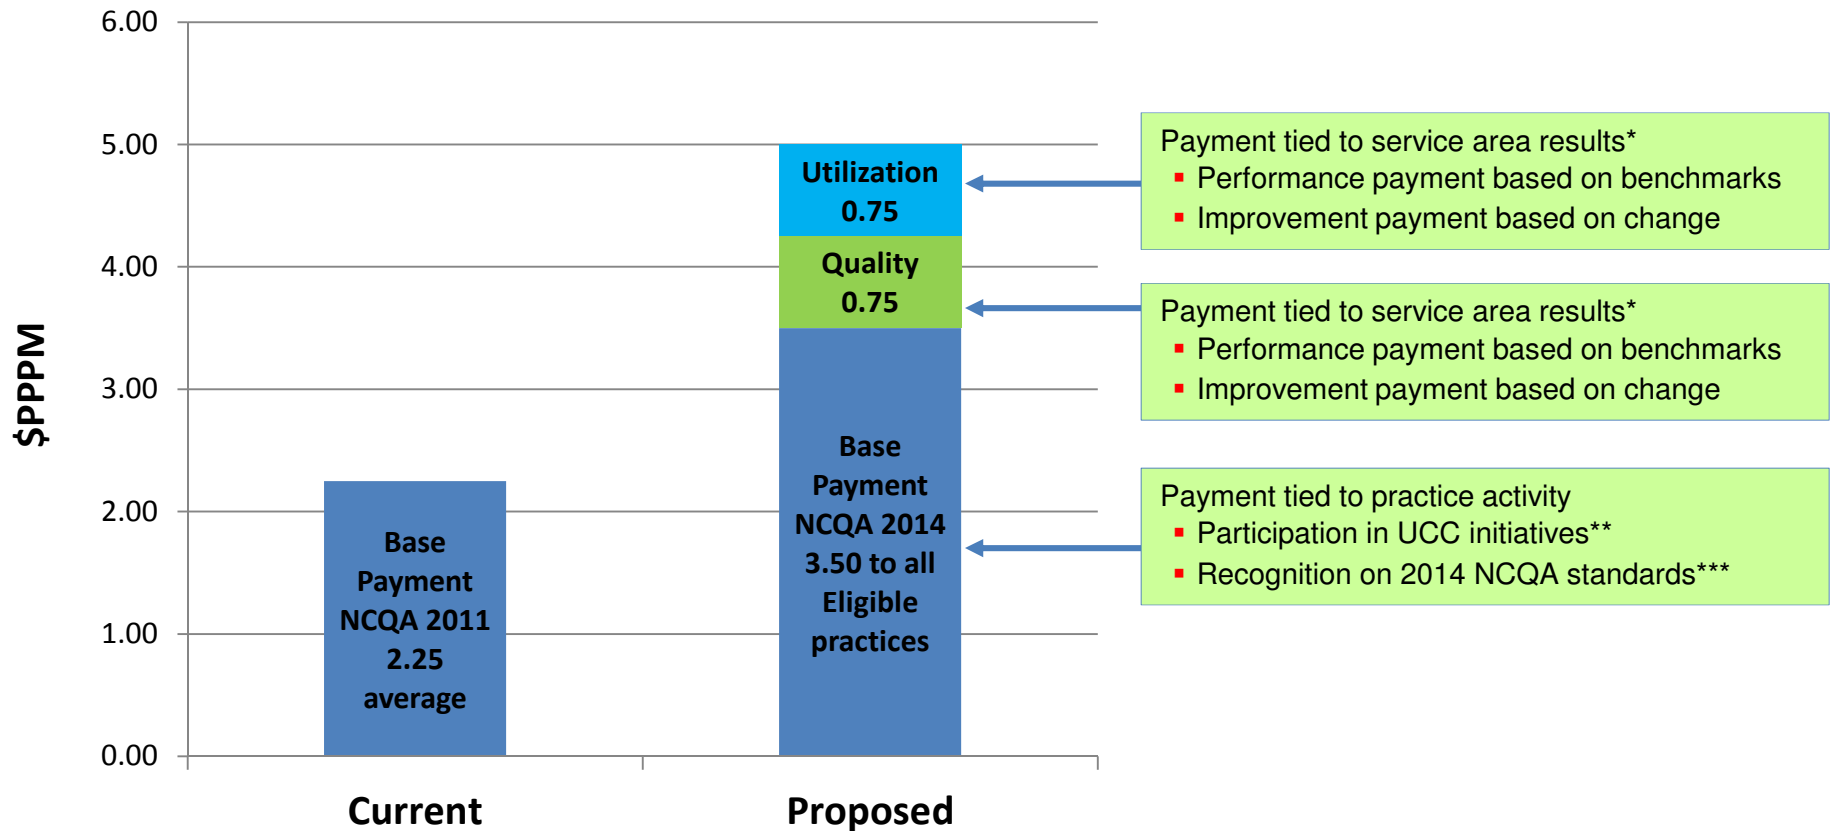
$PPPM

6.00
5.00
4.00
3.00
2.00
1.00
0.00

Base Payment NCQA 2011 2.25 average

Utilization 0.75

Quality 0.75

Base Payment NCQA 2014 3.50 to all Eligible practices

Current

Proposed

Payment tied to service area results*
- Performance payment based on benchmarks
- Improvement payment based on change

Payment tied to service area results*
- Performance payment based on benchmarks
- Improvement payment based on change

Payment tied to practice activity
- Participation in UCC initiatives**
- Recognition on 2014 NCQA standards***